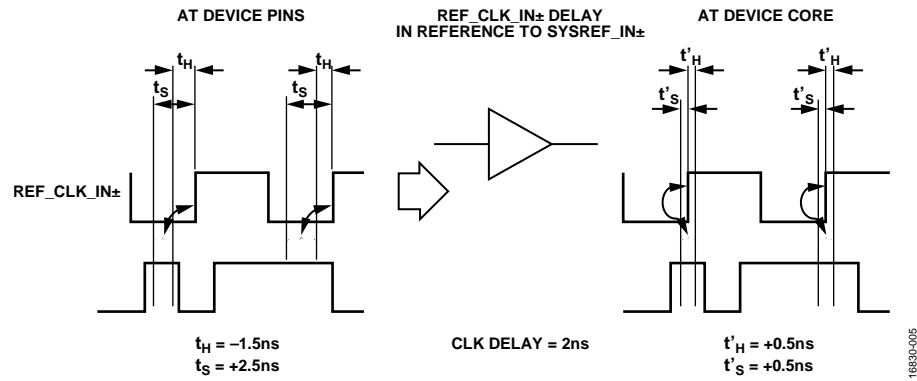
AT DEVICE PINS

REF_CLK_IN± DELAY IN REFERENCE TO SYSREF_IN±

AT DEVICE CORE

$t_H$

$t_S$

$t_H$

$t_S$

$t'_H$

$t'_S$

$t'_H$

$t'_S$

REF_CLK_IN±

$t_H$ = –1.5ns
$t_S$ = +2.5ns

CLK DELAY = 2ns

$t'_H$ = +0.5ns
$t'_S$ = +0.5ns

16830-005